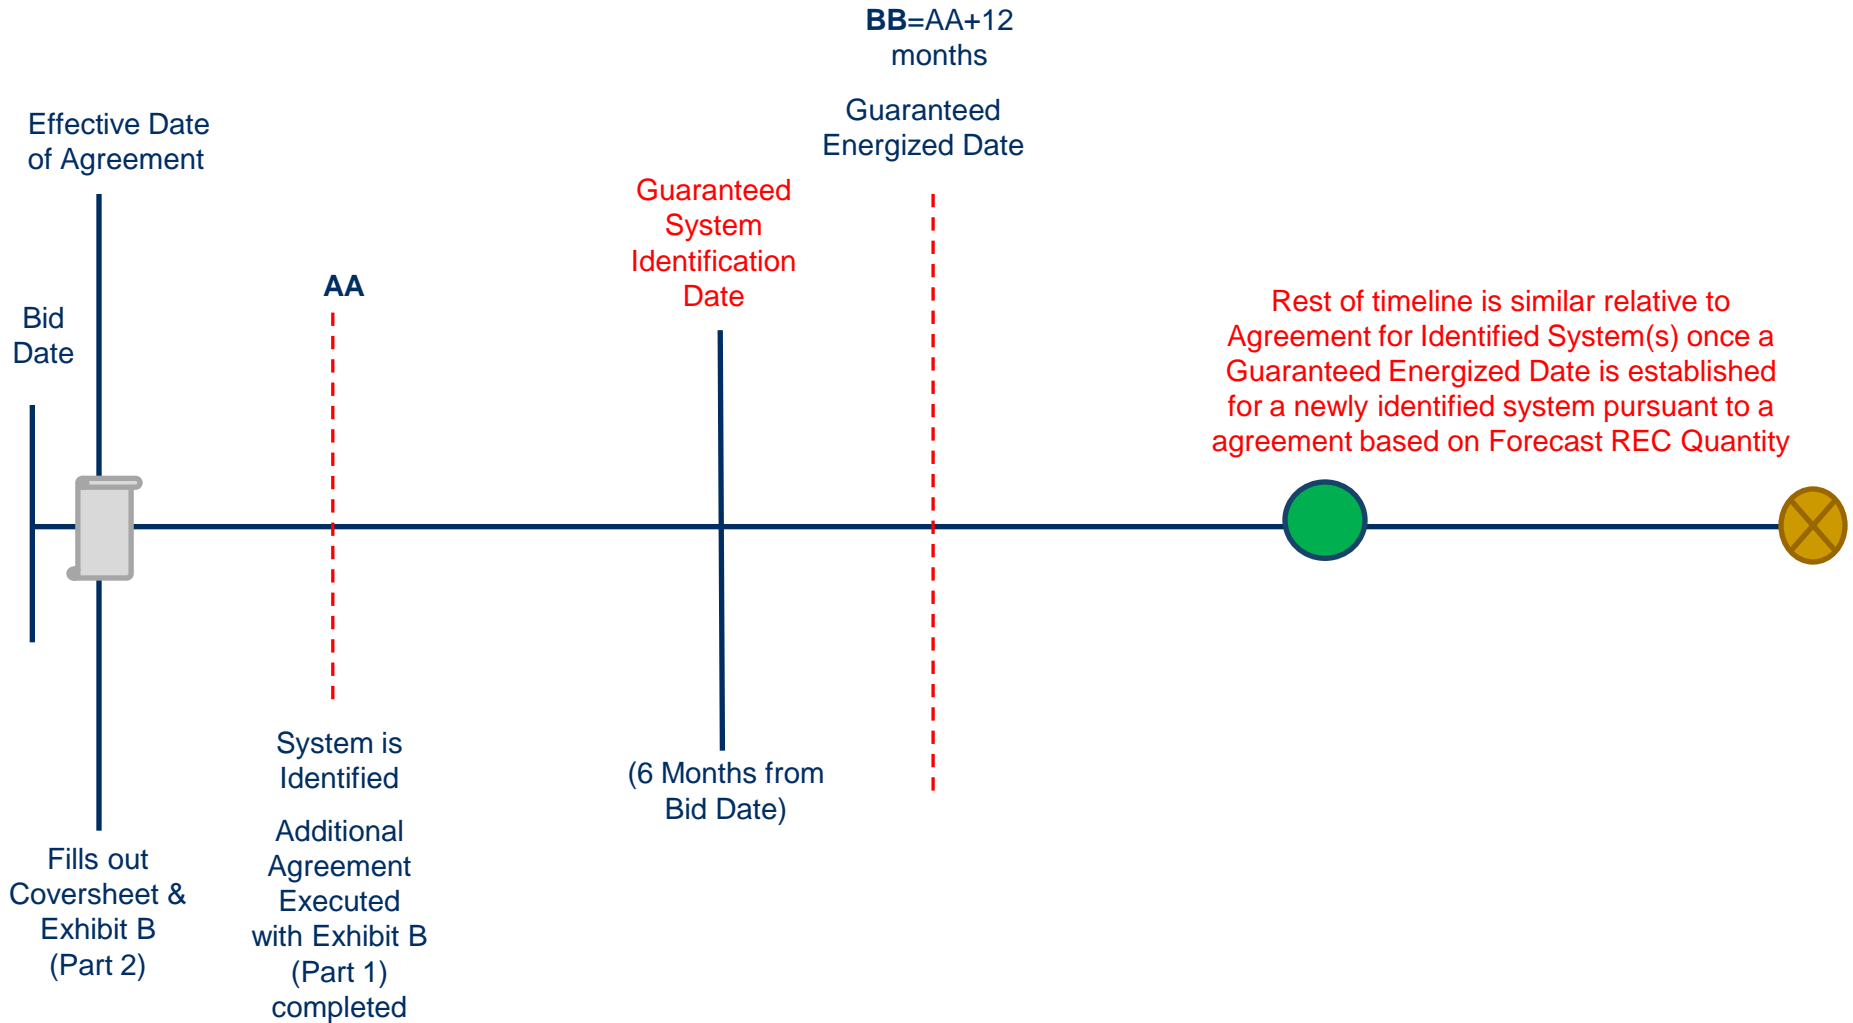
BB=AA+12 months

Guaranteed Energized Date

Effective Date of Agreement

Guaranteed System Identification Date

AA

Bid Date

Rest of timeline is similar relative to Agreement for Identified System(s) once a Guaranteed Energized Date is established for a newly identified system pursuant to a agreement based on Forecast REC Quantity

System is Identified

Additional Agreement Executed with Exhibit B (Part 1) completed

(6 Months from Bid Date)

Fills out Coversheet & Exhibit B (Part 2)